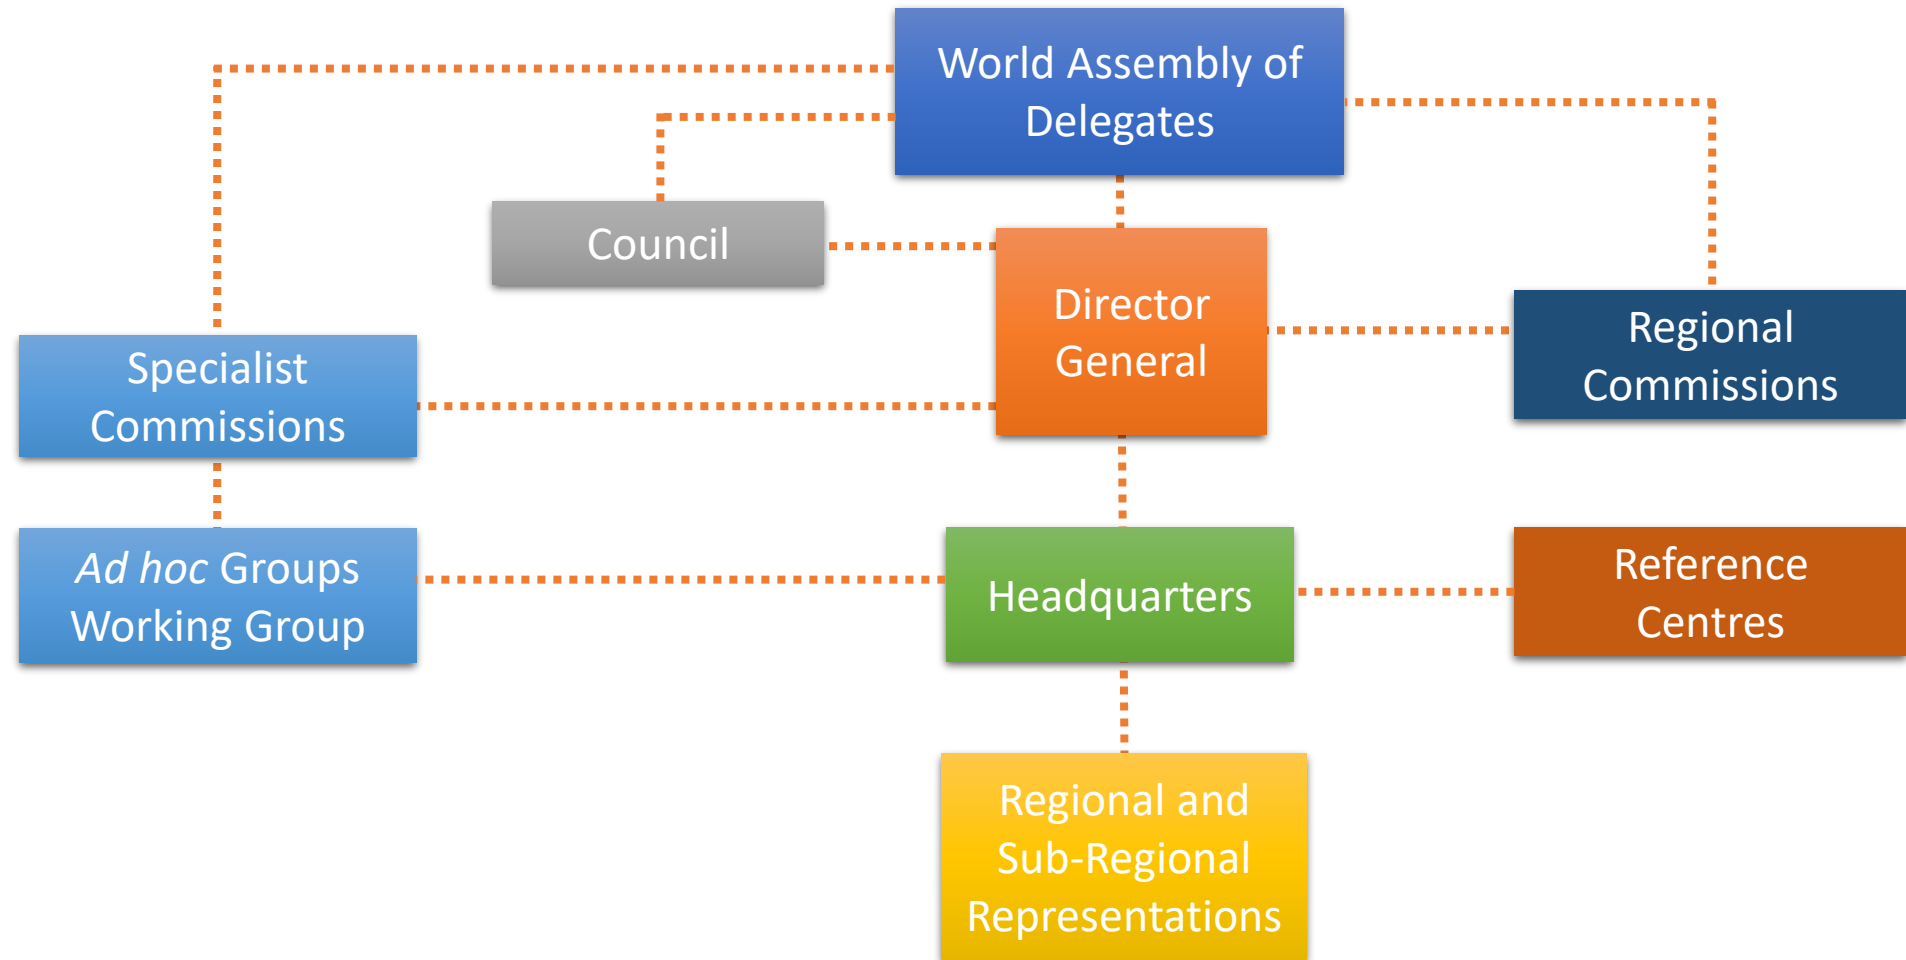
World Assembly of Delegates

Council

Director General

Regional Commissions

Specialist Commissions

Ad hoc Groups Working Group

Headquarters

Reference Centres

Regional and Sub-Regional Representations